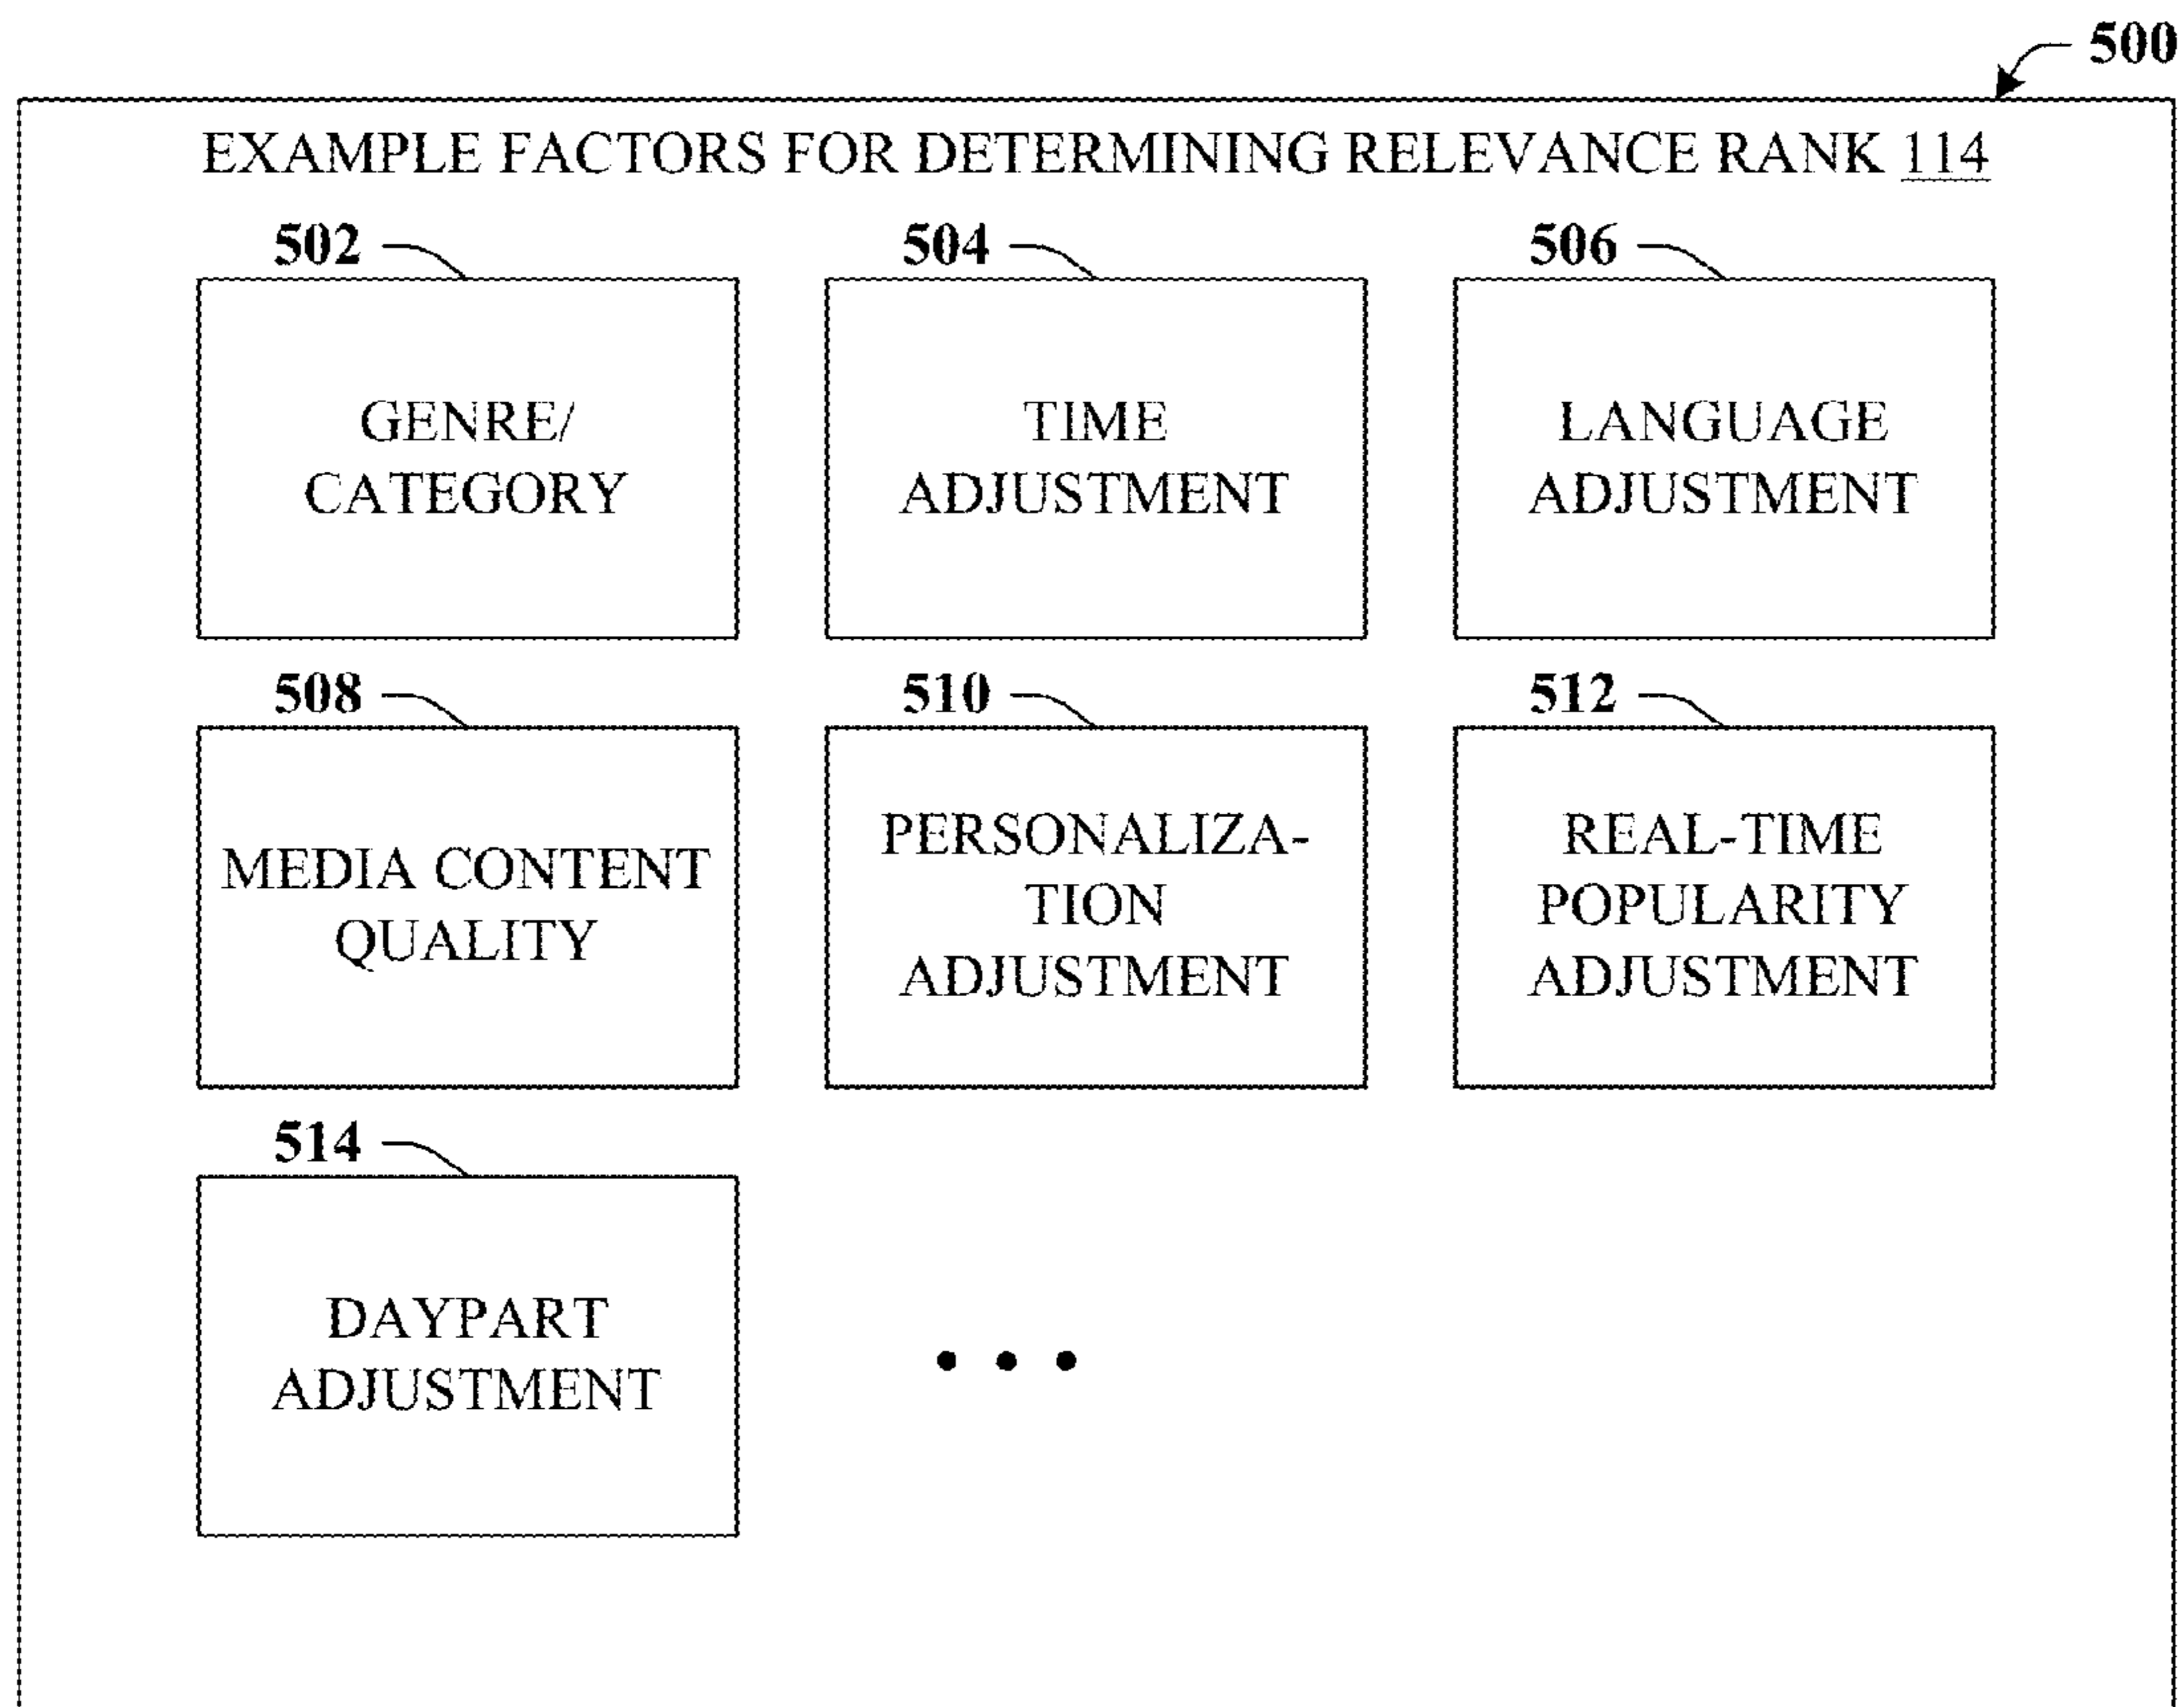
500

EXAMPLE FACTORS FOR DETERMINING RELEVANCE RANK 114

502

GENRE/ CATEGORY

504

TIME ADJUSTMENT

506

LANGUAGE ADJUSTMENT

508

MEDIA CONTENT QUALITY

510

PERSONALIZA- TION ADJUSTMENT

512

REAL-TIME POPULARITY ADJUSTMENT

514

DAYPART ADJUSTMENT

• • •